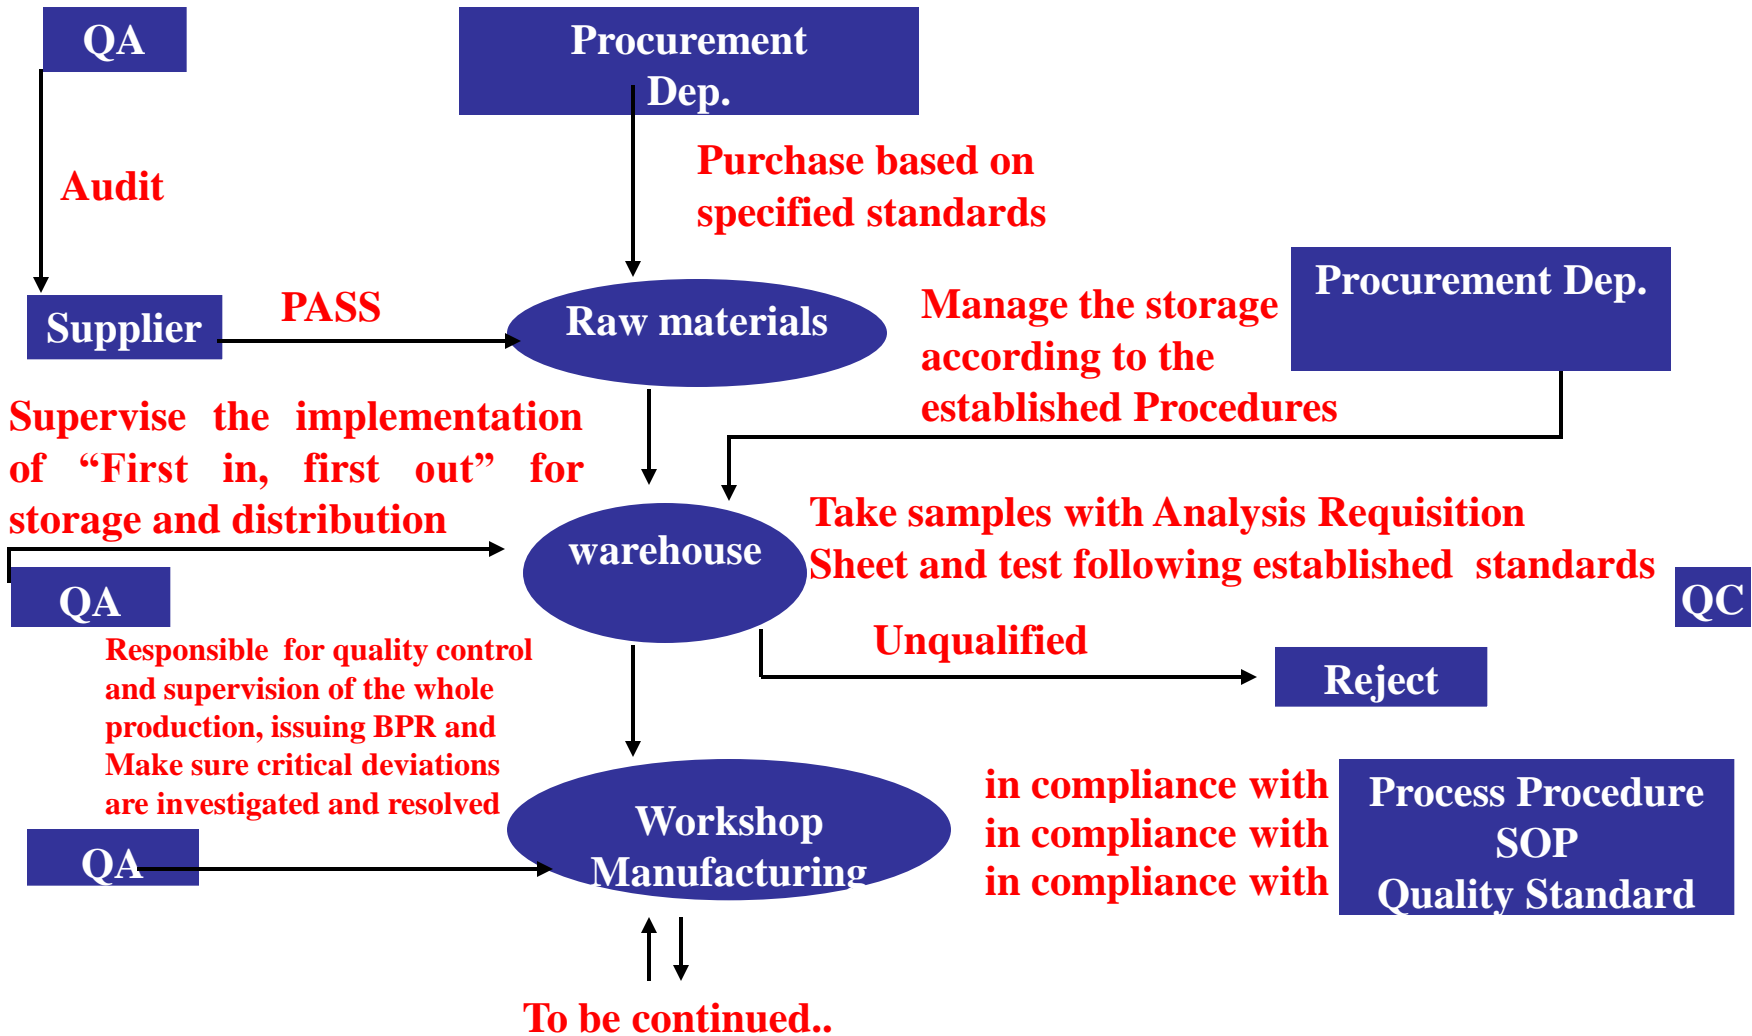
QA

Procurement Dep.

Audit

Purchase based on specified standards

Supplier

PASS

Raw materials

Manage the storage according to the established Procedures

Procurement Dep.

Supervise the implementation of “First in, first out” for storage and distribution

warehouse

Take samples with Analysis Requisition Sheet and test following established standards

QC

QA

Unqualified

Reject

Responsible for quality control and supervision of the whole production, issuing BPR and Make sure critical deviations are investigated and resolved

QA

Workshop Manufacturing

in compliance with
in compliance with
in compliance with

Process Procedure
SOP
Quality Standard

To be continued..